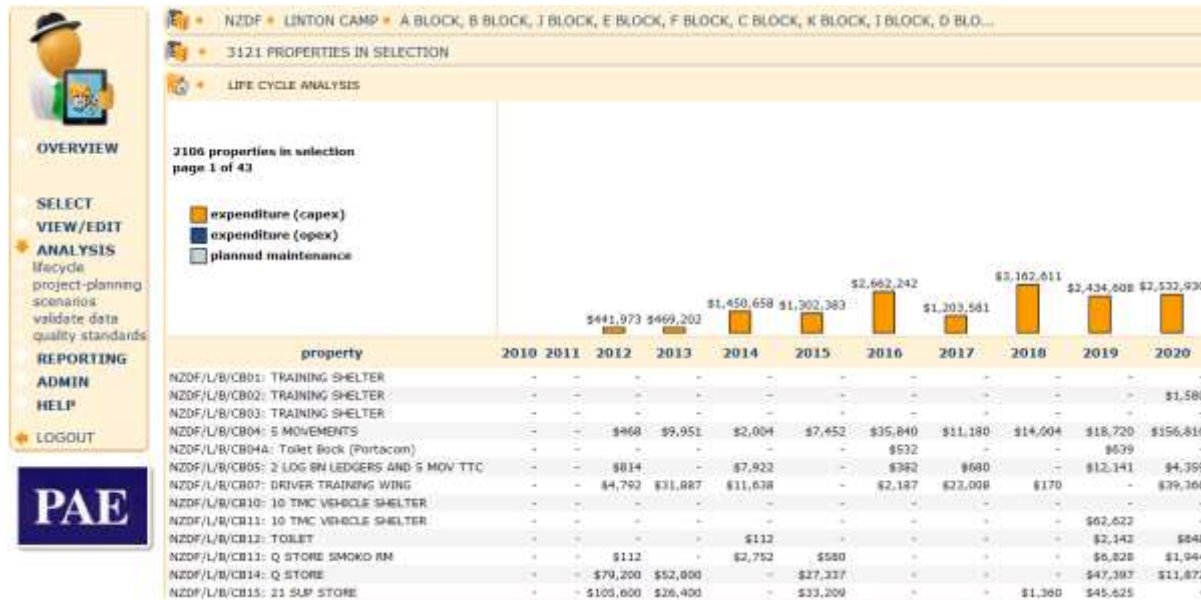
OVERVIEW

SELECT
VIEW/EDIT
ANALYSIS
lifecycle
project-planning
scenarios
validate data
quality standards
REPORTING
ADMIN
HELP

LOGOUT

PAE

NZDF • LINTON CAMP • A BLOCK, B BLOCK, J BLOCK, E BLOCK, F BLOCK, C BLOCK, K BLOCK, I BLOCK, D BLO...

3121 PROPERTIES IN SELECTION

LIFE CYCLE ANALYSIS

2106 properties in selection
page 1 of 43

expenditure (capex)
expenditure (opex)
planned maintenance

$441,973 $469,202 $1,450,658 $1,302,383 $2,662,242 $1,203,581 $3,162,611 $2,434,608 $2,532,93

| property | 2010 | 2011 | 2012 | 2013 | 2014 | 2015 | 2016 | 2017 | 2018 | 2019 | 2020 |
|---|---|---|---|---|---|---|---|---|---|---|---|
| NZDF/L/B/CB01: TRAINING SHELTER | - | - | - | - | - | - | - | - | - | - | - |
| NZDF/L/B/CB02: TRAINING SHELTER | - | - | - | - | - | - | - | - | - | - | $1,58 |
| NZDF/L/B/CB03: TRAINING SHELTER | - | - | - | - | - | - | - | - | - | - | - |
| NZDF/L/B/CB04: 5 MOVEMENTS | - | - | $468 | $9,951 | $2,004 | $7,452 | $35,840 | $11,180 | $14,004 | $18,720 | $156,81 |
| NZDF/L/B/CB04A: Toilet Bock (Portacom) | - | - | - | - | - | - | $532 | - | - | $639 | - |
| NZDF/L/B/CB05: 2 LOG BN LEDGERS AND 5 MOV TTC | - | - | $814 | - | $7,922 | - | $382 | $680 | - | $12,141 | $4,35 |
| NZDF/L/B/CB07: DRIVER TRAINING WING | - | - | $4,792 | $31,887 | $11,638 | - | $2,187 | $23,008 | $170 | - | $39,36 |
| NZDF/L/B/CB10: 10 TMC VEHICLE SHELTER | - | - | - | - | - | - | - | - | - | - | - |
| NZDF/L/B/CB11: 10 TMC VEHICLE SHELTER | - | - | - | - | - | - | - | - | - | $62,622 | - |
| NZDF/L/B/CB12: TOILET | - | - | - | - | $112 | - | - | - | - | $2,142 | $84 |
| NZDF/L/B/CB13: Q STORE SMOKO RM | - | - | $112 | - | $2,752 | $580 | - | - | - | $6,828 | $1,94 |
| NZDF/L/B/CB14: Q STORE | - | - | $79,200 | $52,800 | - | $27,337 | - | - | - | $47,387 | $11,87 |
| NZDF/L/B/CB15: 21 SUP STORE | - | - | $105,600 | $26,400 | - | $33,209 | - | - | $1,360 | $45,625 | |